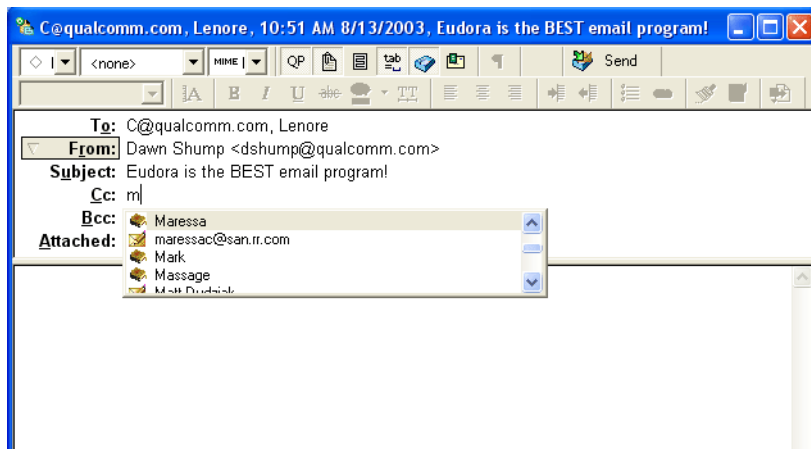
C@qualcomm.com, Lenore, 10:51 AM 8/13/2003, Eudora is the BEST email program!

<none>

MIME

QP

Send

To: C@qualcomm.com, Lenore
From: Dawn Shump <dshump@qualcomm.com>
Subject: Eudora is the BEST email program!
Cc: m
Bcc:
Attached:

Maressa
maressac@san.rr.com
Mark
Massage
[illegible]